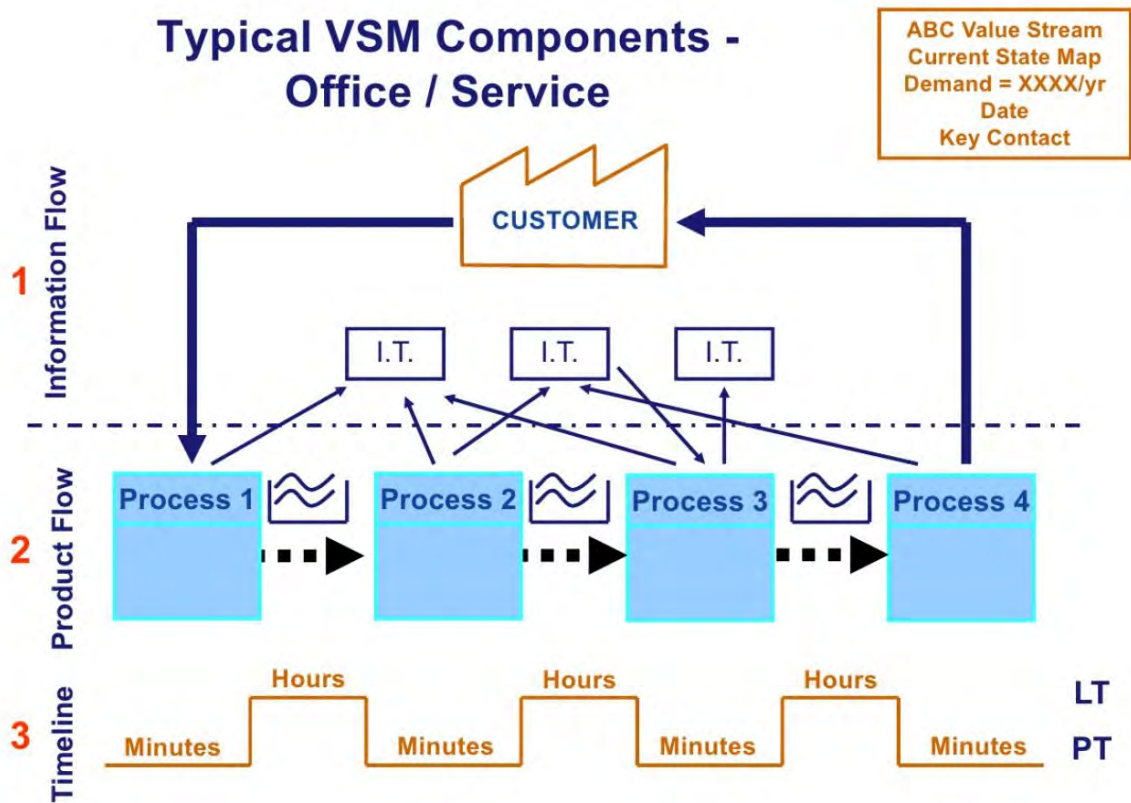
Typical VSM Components - Office / Service

ABC Value Stream
Current State Map
Demand = XXXX/yr
Date
Key Contact

CUSTOMER

1 Information Flow

I.T.
I.T.
I.T.

2 Product Flow

Process 1
Process 2
Process 3
Process 4

3 Timeline

Hours
Hours
Hours
LT
Minutes
Minutes
Minutes
Minutes
PT